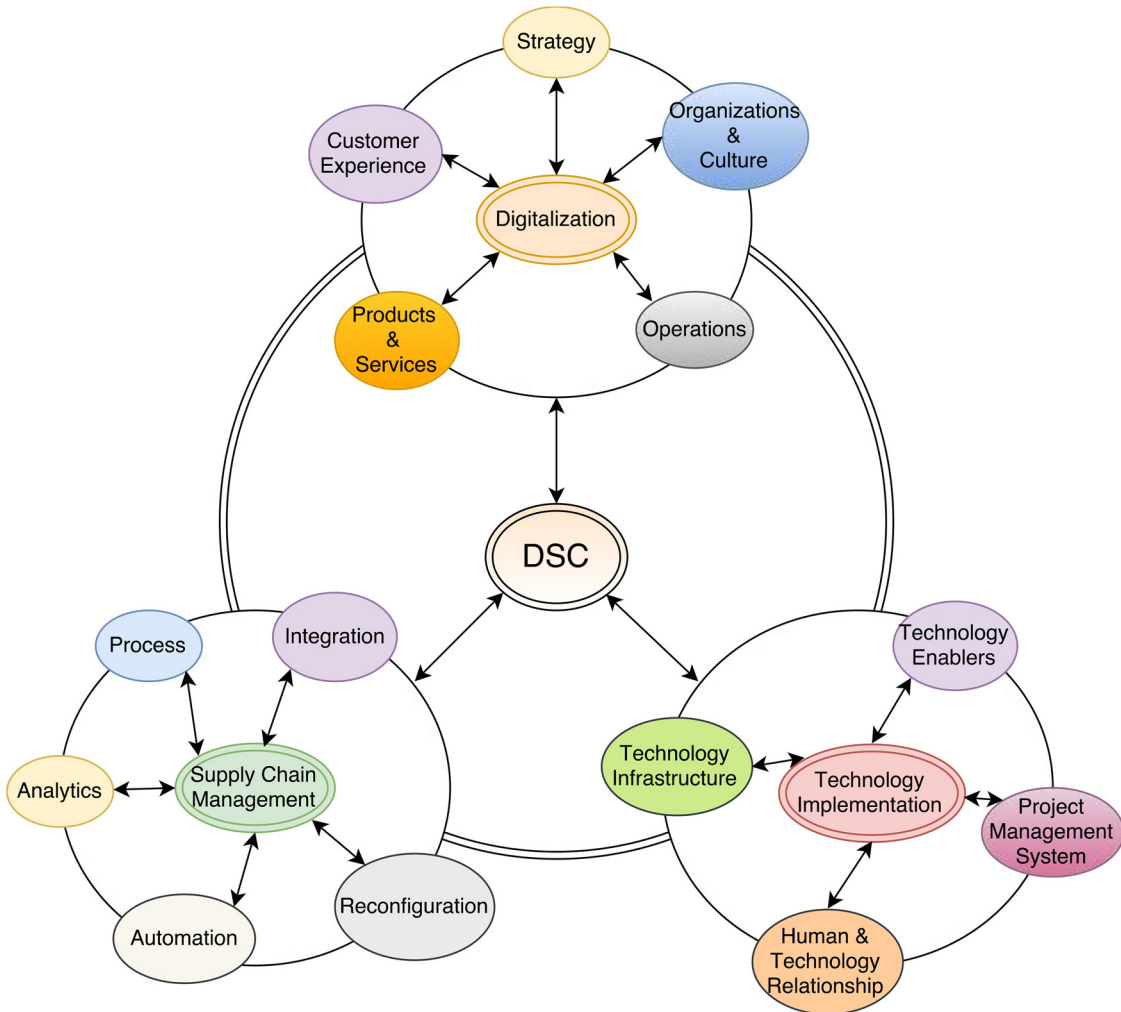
Strategy

Customer Experience

Organizations & Culture

Digitalization

Products & Services

Operations

DSC

Process

Integration

Analytics

Supply Chain Management

Automation

Reconfiguration

Technology Enablers

Technology Infrastructure

Technology Implementation

Project Management System

Human & Technology Relationship